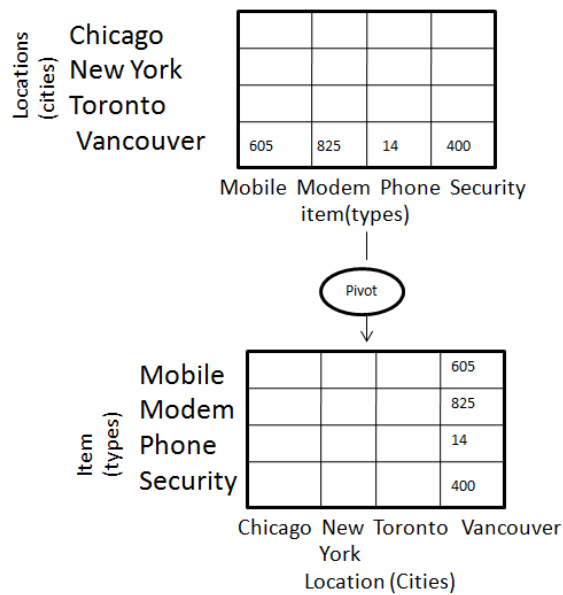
Locations (cities)

| | Mobile | Modem | Phone | Security |
|---|---|---|---|---|
| Chicago | | | | |
| New York | | | | |
| Toronto | | | | |
| Vancouver | 605 | 825 | 14 | 400 |

item(types)

Pivot

Item (types)

| | Chicago | New York | Toronto | Vancouver |
|---|---|---|---|---|
| Mobile | | | | 605 |
| Modem | | | | 825 |
| Phone | | | | 14 |
| Security | | | | 400 |

Location (Cities)